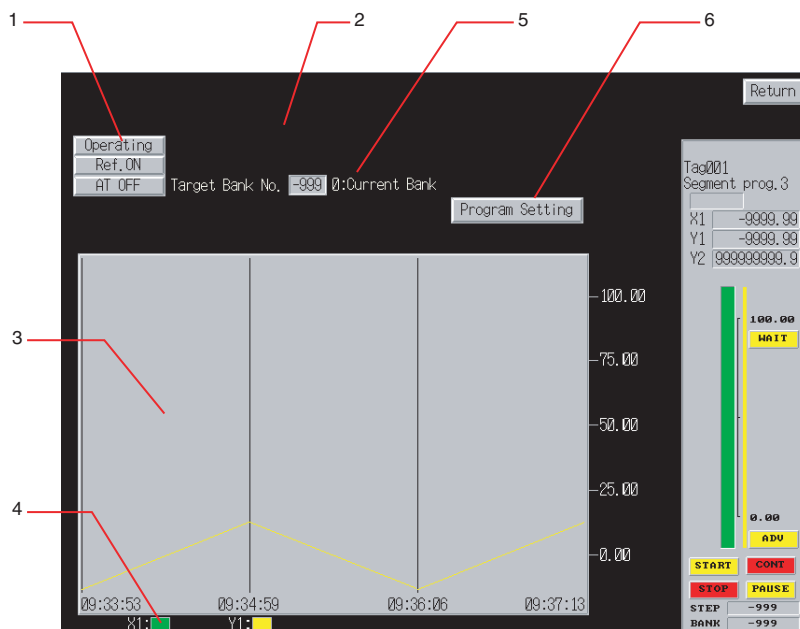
1
2
5
6

Return

Operating
Ref.ON
AT OFF
Target Bank No. -999 0:Current Bank

Program Setting

Tag001
Segment prog.3

X1 -9999.99
Y1 -9999.99
Y2 999999999.9

3

100.00
75.00
50.00
25.00
0.00

100.00
WAIT

0.00
ADV

4

09:33:53
09:34:59
09:36:06
09:37:13

X1:
Y1:

START
CONT
STOP
PAUSE
STEP -999
BANK -999